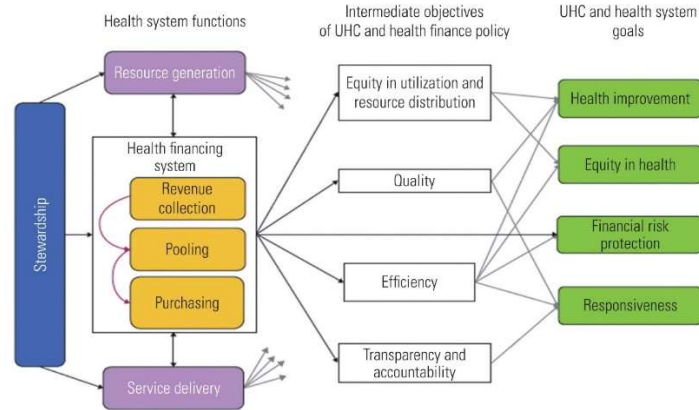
Health system functions

Intermediate objectives of UHC and health finance policy

UHC and health system goals

Resource generation

Stewardship

Health financing system

Revenue collection

Pooling

Purchasing

Service delivery

Equity in utilization and resource distribution

Quality

Efficiency

Transparency and accountability

Health improvement

Equity in health

Financial risk protection

Responsiveness